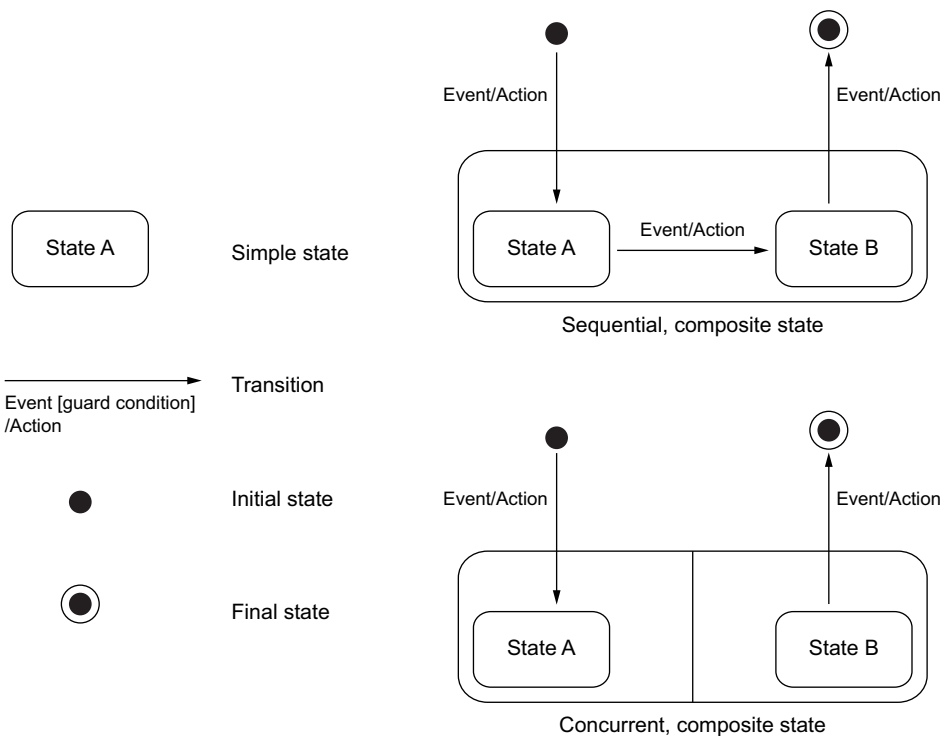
State A

Simple state

Event [guard condition] /Action

Transition

Initial state

Final state

Event/Action

Event/Action

State A

Event/Action

State B

Sequential, composite state

Event/Action

Event/Action

State A

State B

Concurrent, composite state